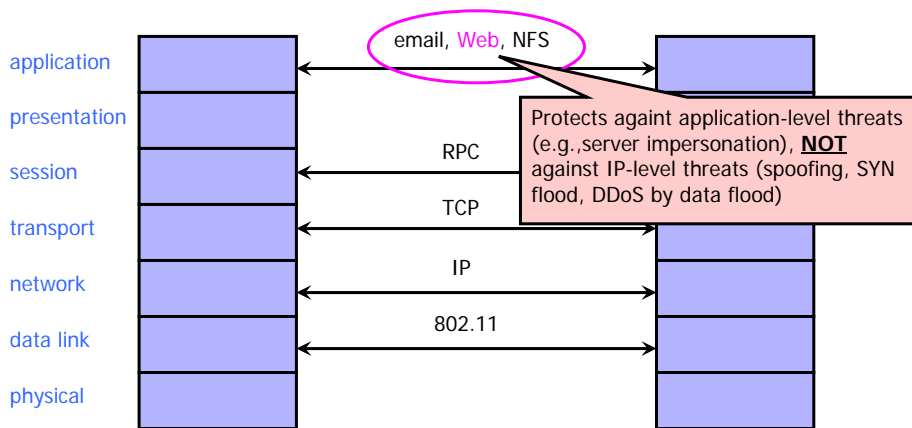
application

presentation

session

transport

network

data link

physical

email, Web, NFS

Protects againt application-level threats (e.g.,server impersonation), **NOT** against IP-level threats (spoofing, SYN flood, DDoS by data flood)

RPC

TCP

IP

802.11